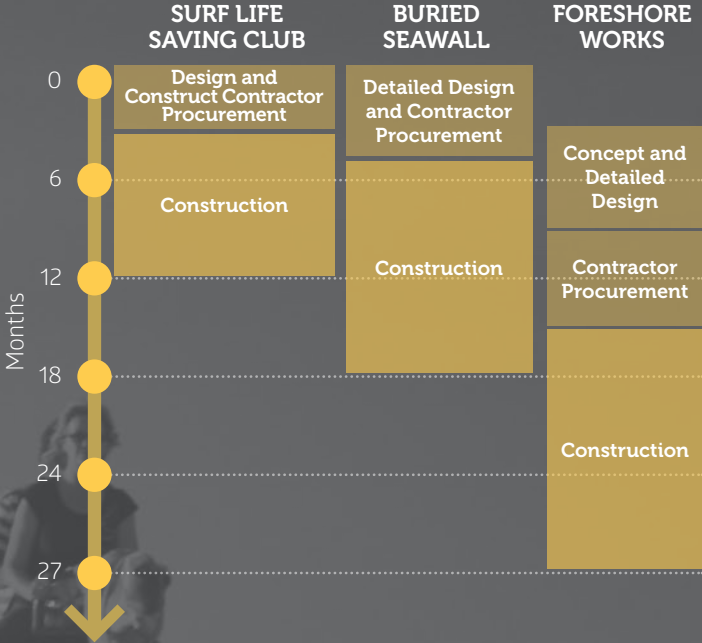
SURF LIFE SAVING CLUB

BURIED SEAWALL

FORESHORE WORKS

0

6

12

18

24

27

Months

Design and Construct Contractor Procurement

Construction

Detailed Design and Contractor Procurement

Construction

Concept and Detailed Design

Contractor Procurement

Construction